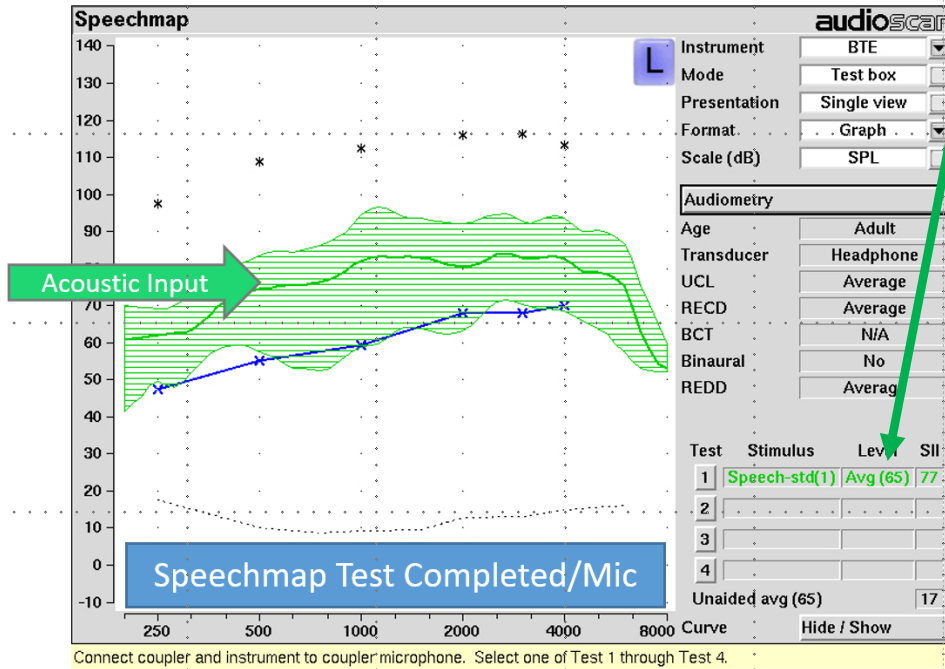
Speechmap

audioscan

L

140
130
120
110
100
90
80
70
60
50
40
30
20
10
0
-10

250
500
1000
2000
4000
8000

Acoustic Input

Speechmap Test Completed/Mic

Instrument BTE
Mode Test box
Presentation Single view
Format Graph
Scale (dB) SPL

Audiometry

Age Adult
Transducer Headphone
UCL Average
RECD Average
BCT N/A
Binaural No
REDD Averag

| Test | Stimulus | Level | SII |
|---|---|---|---|
| 1 | Speech-std(1) | Avg (65) | 77 |
| 2 | | | |
| 3 | | | |
| 4 | | | |

Unaided avg (65) 17

Curve Hide / Show

Connect coupler and instrument to coupler microphone. Select one of Test 1 through Test 4.